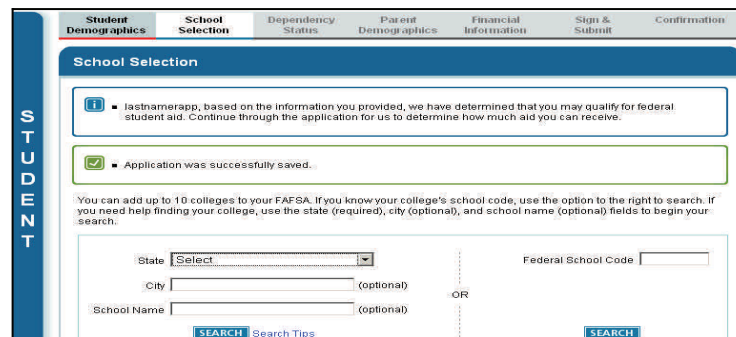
STUDENT

Student Demographics | School Selection | Dependency Status | Parent Demographics | Financial Information | Sign & Submit | Confirmation

School Selection

i ▪ lastnameapp, based on the information you provided, we have determined that you may qualify for federal student aid. Continue through the application for us to determine how much aid you can receive.

▪ Application was successfully saved.

You can add up to 10 colleges to your FAFSA. If you know your college's school code, use the option to the right to search. If you need help finding your college, use the state (required), city (optional), and school name (optional) fields to begin your search.

State Select

City (optional)

School Name (optional)

SEARCH Search Tips

OR

Federal School Code

SEARCH